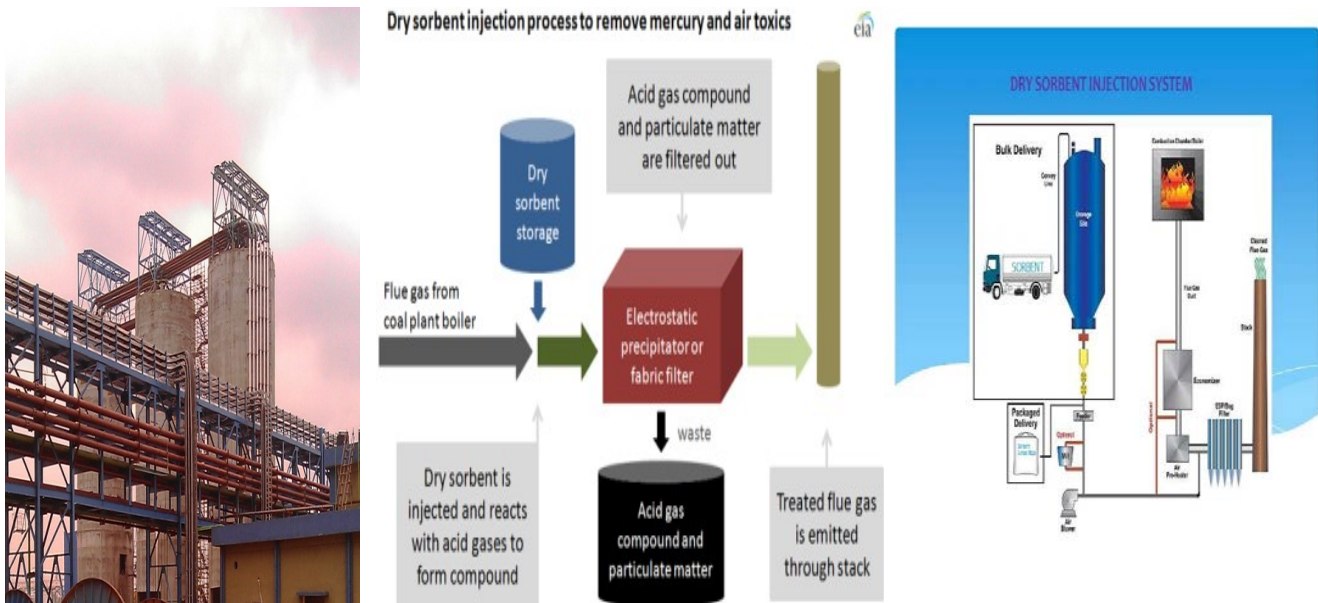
Dry sorbent injection process to remove mercury and air toxics

eia

Acid gas compound and particulate matter are filtered out

Dry sorbent storage

Flue gas from coal plant boiler

Electrostatic precipitator or fabric filter

waste

Dry sorbent is injected and reacts with acid gases to form compound

Acid gas compound and particulate matter

Treated flue gas is emitted through stack

DRY SORBENT INJECTION SYSTEM

Bulk Delivery

Convey Line

Storage Silo

SORBENT

Combustion Chamber/Boiler

Flue Gas Duct

Cleaned Flue Gas

Stack

Economizer

ESP/Bag Filter

Air Pre-Heater

Packaged Delivery

Optional

Feeder

Air Blower

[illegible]